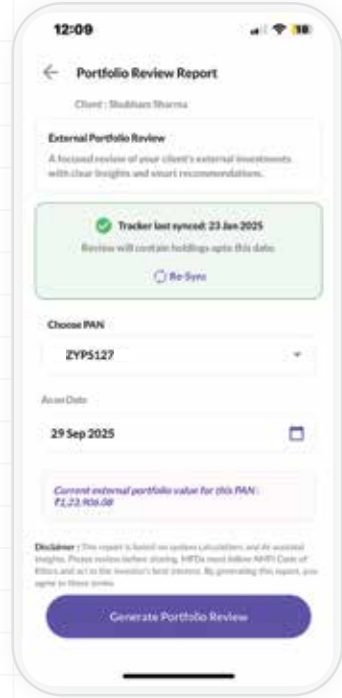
12:09

Portfolio Review Report

Client : Shubham Sharma

External Portfolio Review

A focused review of your client's external investments with clear insights and smart recommendations.

Tracker last synced: 23 Jan 2025

Review will contain holdings upto this date.

Re-Sync

Choose PAN

ZYP5127

As on Date

29 Sep 2025

Current external portfolio value for this PAN : ₹1,23,906.08

Disclaimer : This report is based on system calculations and AI assisted insights. Please review before sharing. MFDs must follow AMFI Code of Ethics and act in the investor's best interest. By generating this report, you agree to these terms.

Generate Portfolio Review